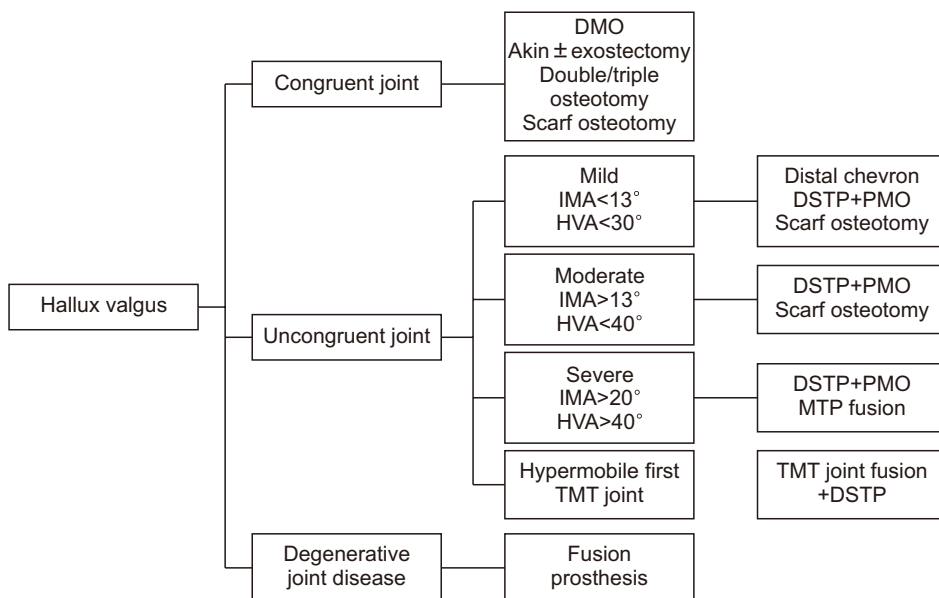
Hallux valgus

Congruent joint

DMO
Akin ± exostectomy
Double/triple osteotomy
Scarf osteotomy

Uncongruent joint

Mild
IMA<13°
HVA<30°

Distal chevron
DSTP+PMO
Scarf osteotomy

Moderate
IMA>13°
HVA<40°

DSTP+PMO
Scarf osteotomy

Severe
IMA>20°
HVA>40°

DSTP+PMO
MTP fusion

Hypermobile first TMT joint

TMT joint fusion +DSTP

Degenerative joint disease

Fusion
prosthesis